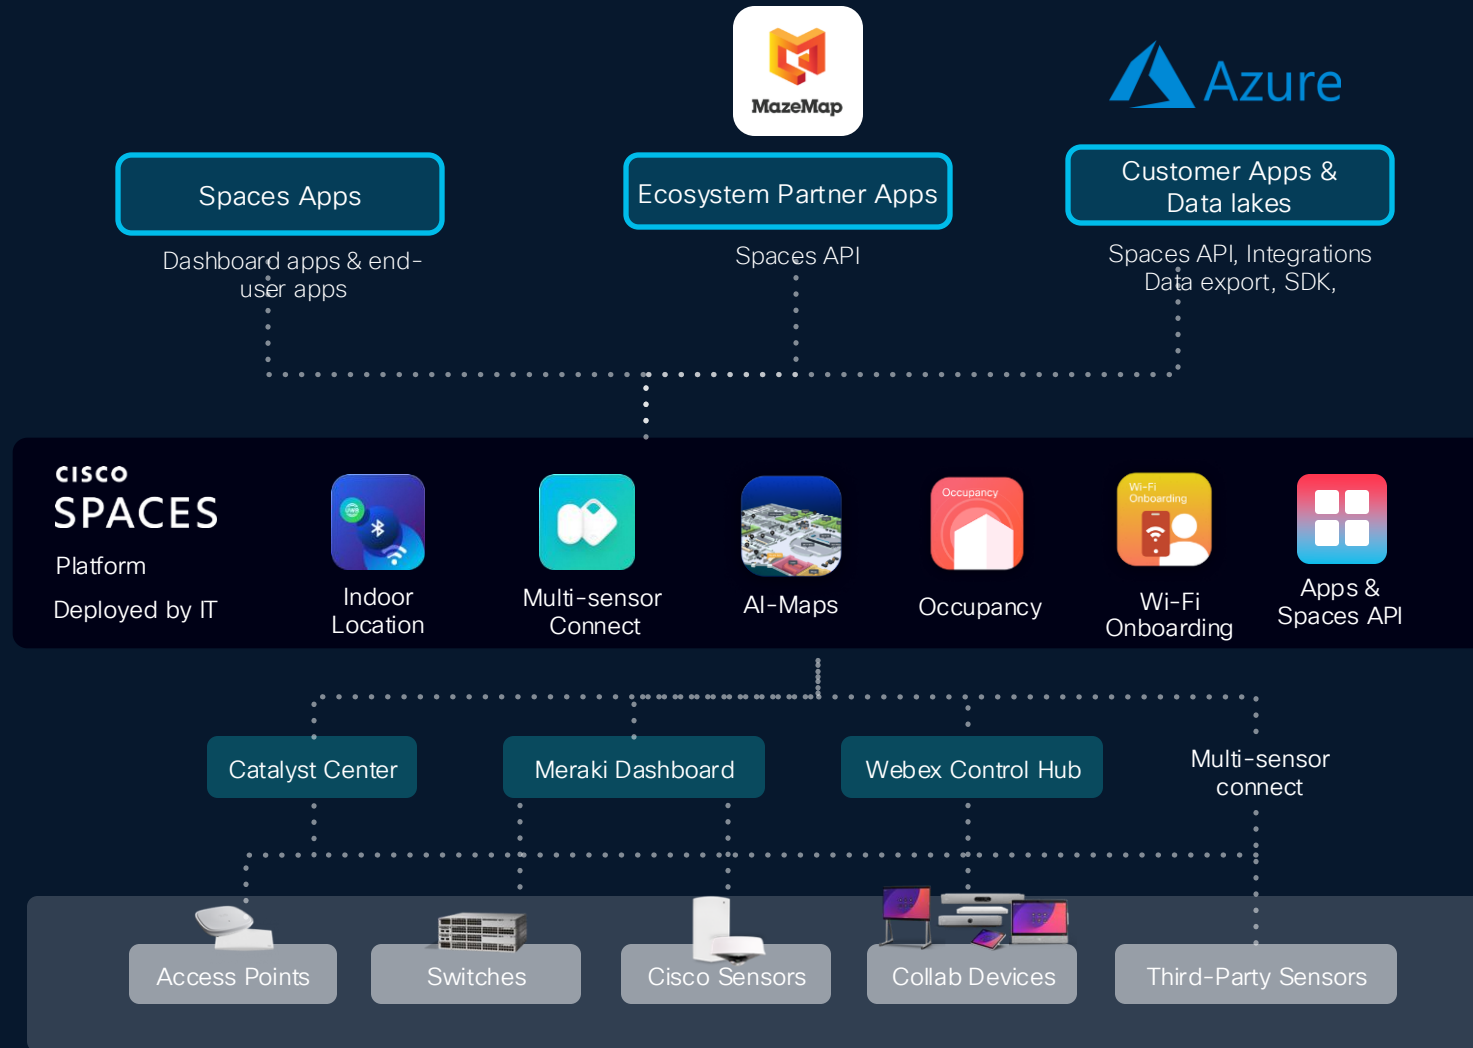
MazeMap

Azure

Spaces Apps

Dashboard apps & end-user apps

Ecosystem Partner Apps

Spaces API

Customer Apps & Data lakes

Spaces API, Integrations Data export, SDK,

CISCO SPACES

Platform

Deployed by IT

Indoor Location

Multi-sensor Connect

AI-Maps

Occupancy

Occupancy

Wi-Fi Onboarding

Wi-Fi Onboarding

Apps & Spaces API

Catalyst Center

Meraki Dashboard

Webex Control Hub

Multi-sensor connect

Access Points

Switches

Cisco Sensors

Collab Devices

Third-Party Sensors